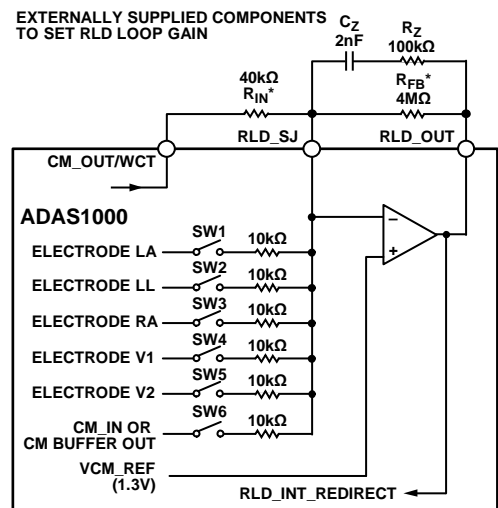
EXTERNALLY SUPPLIED COMPONENTS TO SET RLD LOOP GAIN

$C_Z$
2nF

$R_Z$
100kΩ

40kΩ
$R_{IN}$*

$R_{FB}$*
4MΩ

RLD_SJ

RLD_OUT

CM_OUT/WCT

ADAS1000

SW1
10kΩ
ELECTRODE LA

SW2
10kΩ
ELECTRODE LL

SW3
10kΩ
ELECTRODE RA

SW4
10kΩ
ELECTRODE V1

SW5
10kΩ
ELECTRODE V2

SW6
10kΩ
CM_IN OR CM BUFFER OUT

–
+

VCM_REF (1.3V)

RLD_INT_REDIRECT